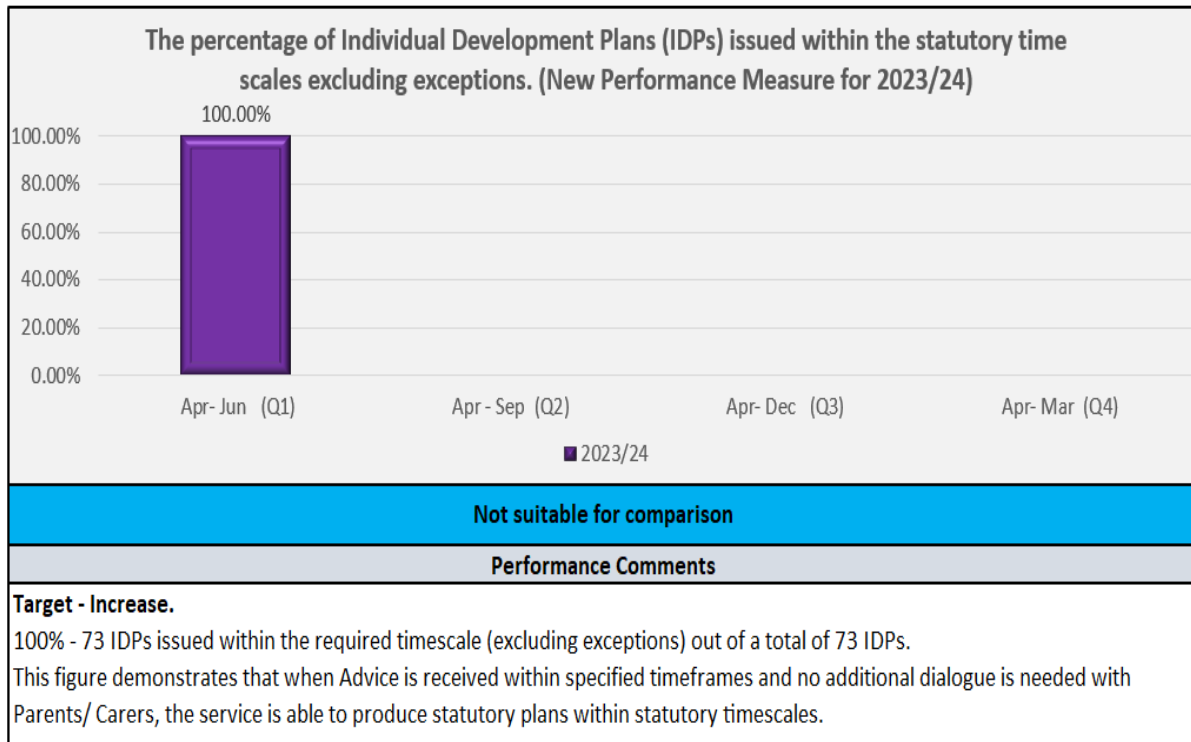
The percentage of Individual Development Plans (IDPs) issued within the statutory time scales excluding exceptions. (New Performance Measure for 2023/24)

100.00%

100.00%
80.00%
60.00%
40.00%
20.00%
0.00%

Apr- Jun (Q1)
Apr - Sep (Q2)
Apr- Dec (Q3)
Apr- Mar (Q4)

2023/24

Not suitable for comparison

Performance Comments

Target - Increase.

100% - 73 IDPs issued within the required timescale (excluding exceptions) out of a total of 73 IDPs.

This figure demonstrates that when Advice is received within specified timeframes and no additional dialogue is needed with Parents/ Carers, the service is able to produce statutory plans within statutory timescales.